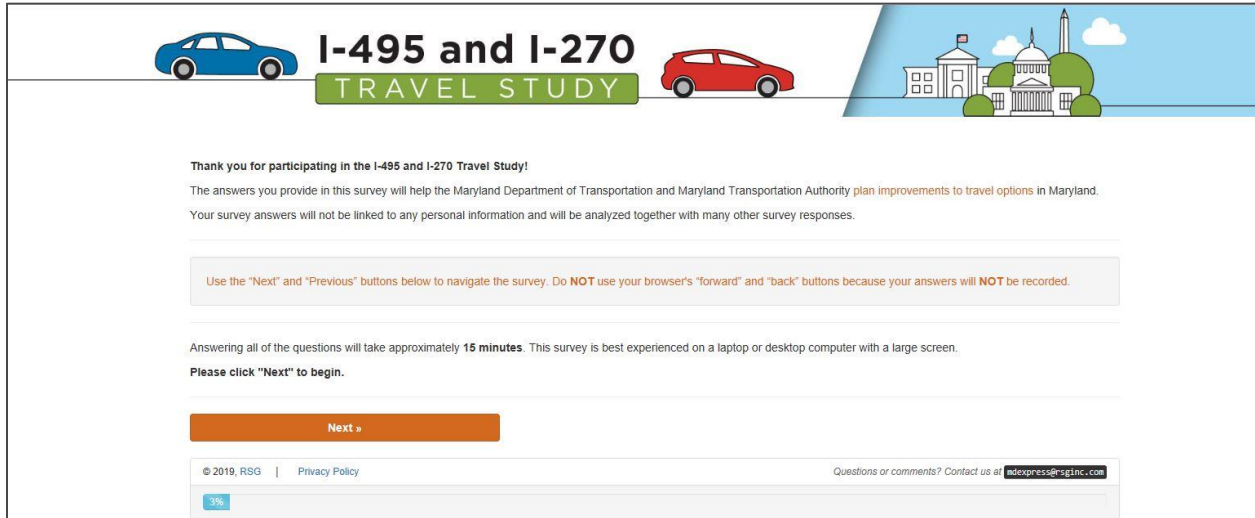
I-495 and I-270
TRAVEL STUDY

Thank you for participating in the I-495 and I-270 Travel Study!

The answers you provide in this survey will help the Maryland Department of Transportation and Maryland Transportation Authority plan improvements to travel options in Maryland.

Your survey answers will not be linked to any personal information and will be analyzed together with many other survey responses.

Use the "Next" and "Previous" buttons below to navigate the survey. Do NOT use your browser's "forward" and "back" buttons because your answers will NOT be recorded.

Answering all of the questions will take approximately 15 minutes. This survey is best experienced on a laptop or desktop computer with a large screen.

Please click "Next" to begin.

Next »

© 2019, RSG | Privacy Policy

Questions or comments? Contact us at mdexpress@rsginc.com

3%